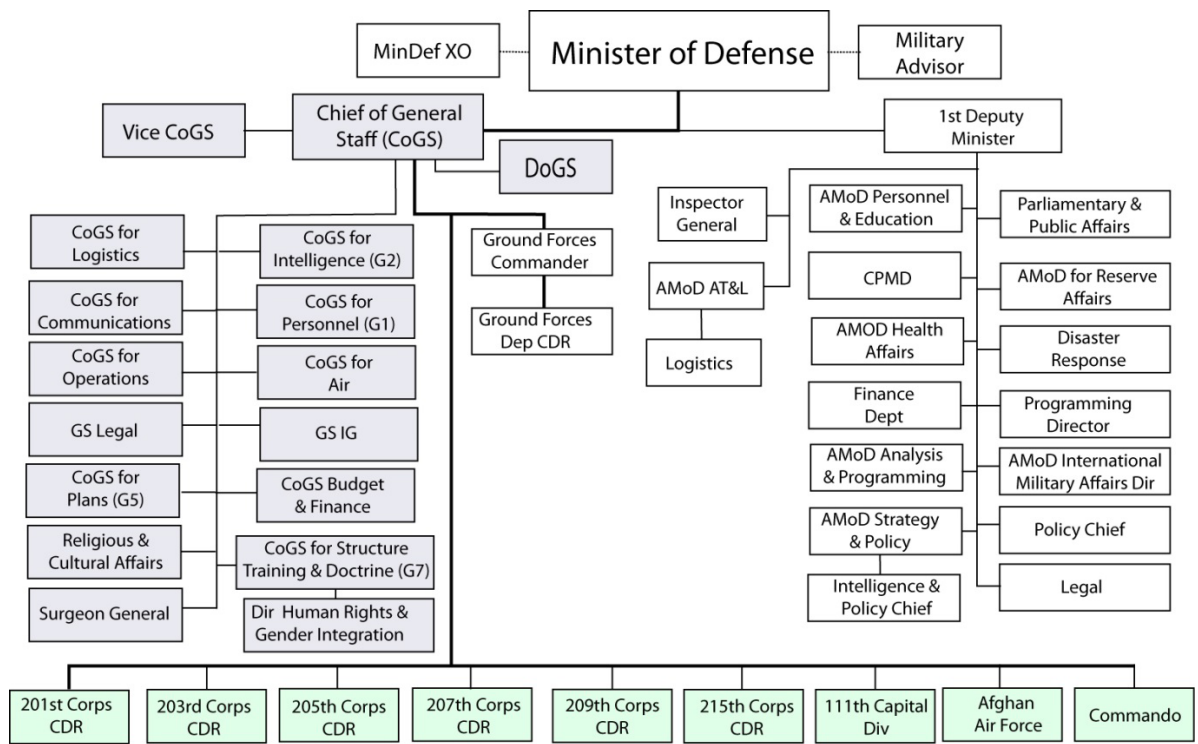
MinDef XO

Minister of Defense

Military Advisor

Vice CoGS

Chief of General Staff (CoGS)

DoGS

1st Deputy Minister

CoGS for Logistics

CoGS for Intelligence (G2)

CoGS for Communications

CoGS for Personnel (G1)

CoGS for Operations

CoGS for Air

GS Legal

GS IG

CoGS for Plans (G5)

CoGS Budget & Finance

Religious & Cultural Affairs

CoGS for Structure Training & Doctrine (G7)

Surgeon General

Dir Human Rights & Gender Integration

Ground Forces Commander

Ground Forces Dep CDR

Inspector General

AMoD AT&L

Logistics

AMoD Personnel & Education

Parliamentary & Public Affairs

CPMD

AMoD for Reserve Affairs

AMOD Health Affairs

Disaster Response

Finance Dept

Programming Director

AMoD Analysis & Programming

AMoD International Military Affairs Dir

AMoD Strategy & Policy

Policy Chief

Intelligence & Policy Chief

Legal

201st Corps CDR

203rd Corps CDR

205th Corps CDR

207th Corps CDR

209th Corps CDR

215th Corps CDR

111th Capital Div

Afghan Air Force

Commando